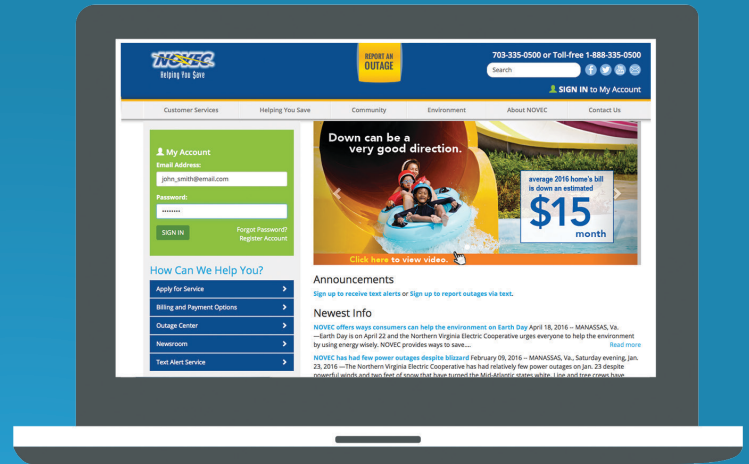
NOVEC
Helping You Save

REPORT AN OUTAGE

703-335-0500 or Toll-free 1-888-335-0500

Search

SIGN IN to My Account

Customer Services
Helping You Save
Community
Environment
About NOVEC
Contact Us

My Account
Email Address:
john_smith@email.com
Password:
••••••••
SIGN IN
Forgot Password?
Register Account

How Can We Help You?
Apply for Service
Billing and Payment Options
Outage Center
Newsroom
Text Alert Service

Down can be a very good direction.

average 2016 home's bill is down an estimated
$15
month

Click here to view video.

Announcements
Sign up to receive text alerts or Sign up to report outages via text.

Newest Info
NOVEC offers ways consumers can help the environment on Earth Day April 18, 2016 -- MANASSAS, Va. —Earth Day is on April 22 and the Northern Virginia Electric Cooperative urges everyone to help the environment by using energy wisely. NOVEC provides ways to save.... Read more

NOVEC has had few power outages despite blizzard February 09, 2016 -- MANASSAS, Va., Saturday evening, Jan. 23, 2016 —The Northern Virginia Electric Cooperative has had relatively few power outages on Jan. 23 despite powerful winds and two feet of snow that have turned the Mid-Atlantic states white. Line and tree crews have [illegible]